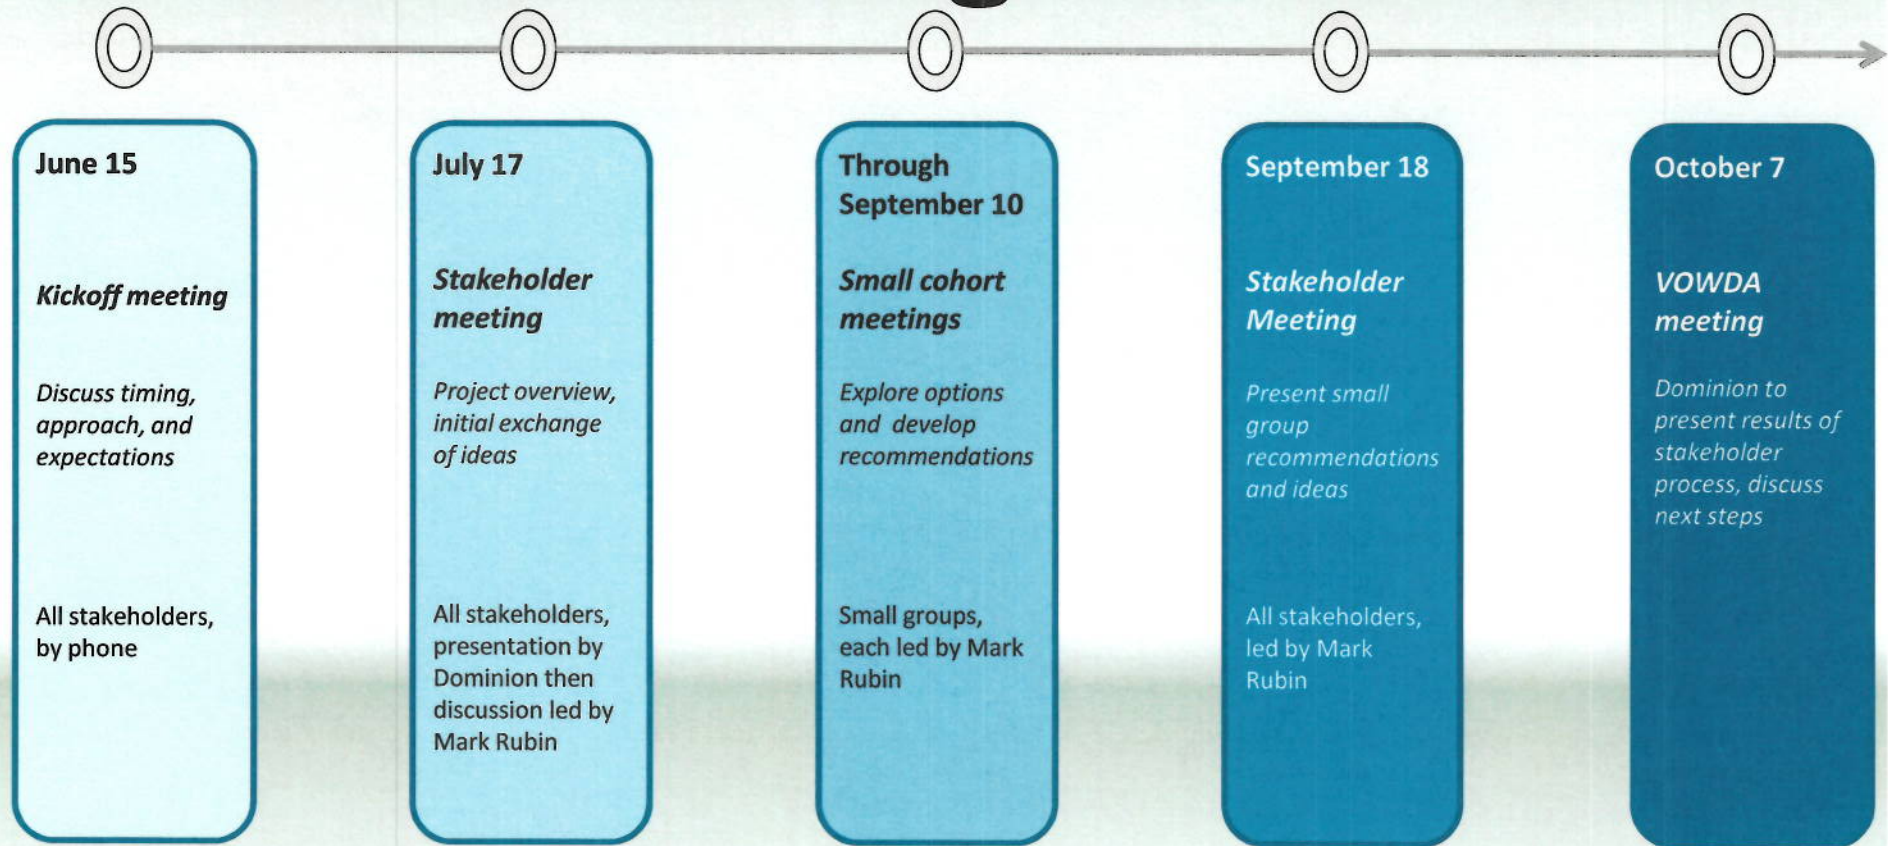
June 15

*Kickoff meeting*

*Discuss timing, approach, and expectations*

All stakeholders, by phone

July 17

*Stakeholder meeting*

*Project overview, initial exchange of ideas*

All stakeholders, presentation by Dominion then discussion led by Mark Rubin

Through September 10

*Small cohort meetings*

*Explore options and develop recommendations*

Small groups, each led by Mark Rubin

September 18

*Stakeholder Meeting*

*Present small group recommendations and ideas*

All stakeholders, led by Mark Rubin

October 7

*VOWDA meeting*

*Dominion to present results of stakeholder process, discuss next steps*